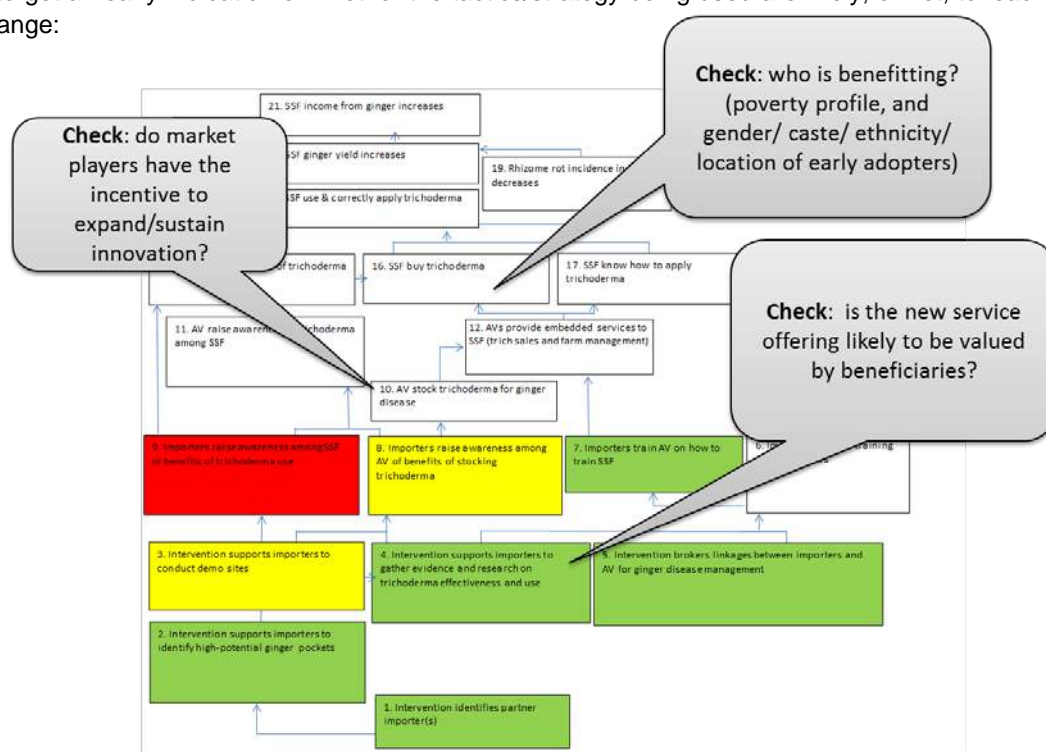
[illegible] get an early indication of whether the test strategy is going to be likely, or not, to lead to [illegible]ange:

Check: do market players have the incentive to expand/sustain innovation?

Check: who is benefitting? (poverty profile, and gender/ caste/ ethnicity/ location of early adopters)

Check: is the new service offering likely to be valued by beneficiaries?

21. SSF income from ginger increases

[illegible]SF ginger yield increases

19. Rhizome rot incidence in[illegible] decreases

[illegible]SF use & correctly apply trichoderma

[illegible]f trichoderma

16. SSF buy trichoderma

17. SSF know how to apply trichoderma

11. AV raise awarene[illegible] trichoderma among SSF

12. AVs provide embedded services to SSF (trich sales and farm management)

10. AV stock trichoderma for ginger disease

9. Importers raise awareness among SSF of benefits of trichoderma use

8. Importers raise awareness among AV of benefits of stocking trichoderma

7. Importers train AV on how to train SSF

6. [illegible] training

3. Intervention supports importers to conduct demo sites

4. Intervention supports importers to gather evidence and research on trichoderma effectiveness and use

5. Intervention brokers linkages between importers and AV for ginger disease management

2. Intervention supports importers to identify high-potential ginger pockets

1. Intervention identifies partner importer(s)